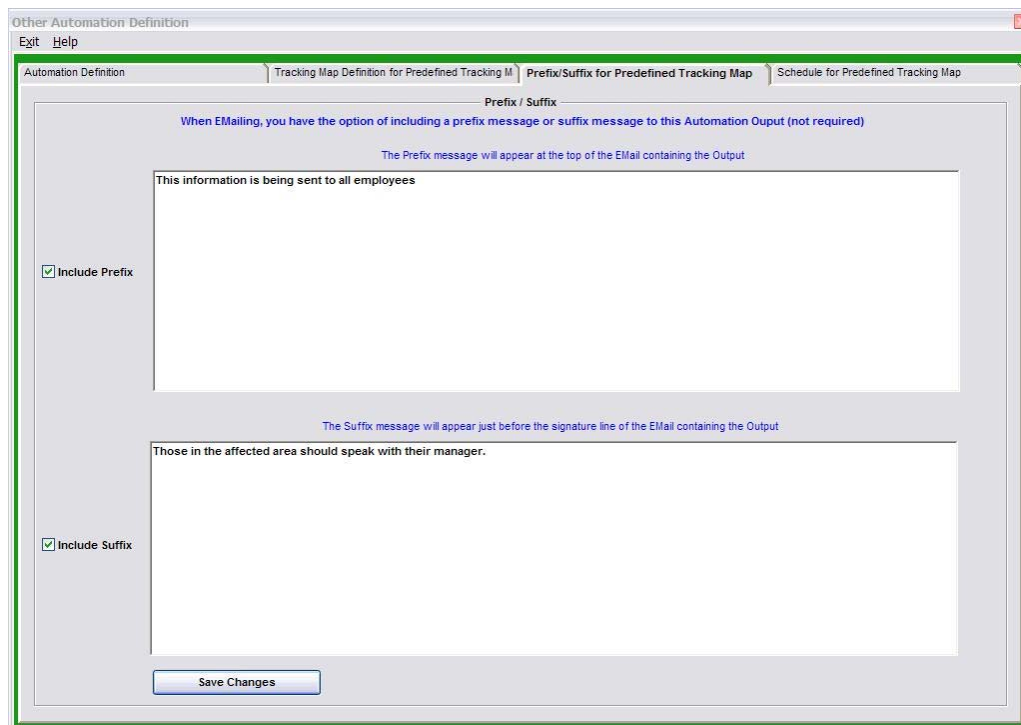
Other Automation Definition

Exit Help

Automation Definition

Tracking Map Definition for Predefined Tracking M

Prefix/Suffix for Predefined Tracking Map

Schedule for Predefined Tracking Map

Prefix / Suffix

When EMailing, you have the option of including a prefix message or suffix message to this Automation Ouput (not required)

The Prefix message will appear at the top of the EMail containing the Output

Include Prefix

This information is being sent to all employees

The Suffix message will appear just before the signature line of the EMail containing the Output

Include Suffix

Those in the affected area should speak with their manager.

Save Changes